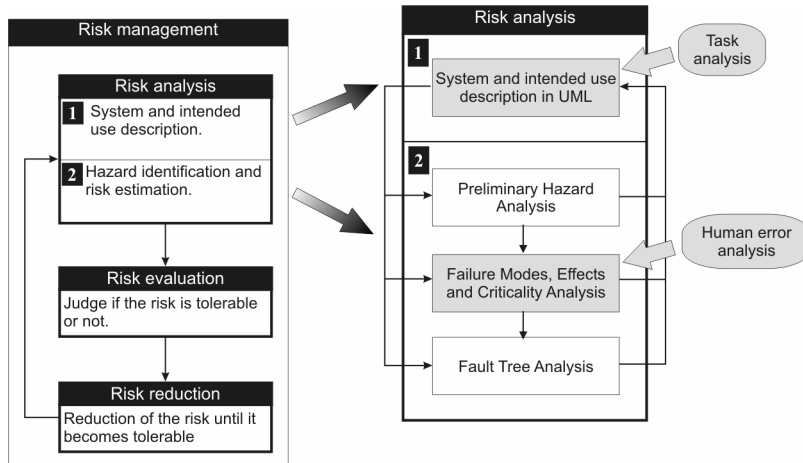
Risk management

Risk analysis

1 System and intended use description.

2 Hazard identification and risk estimation.

Risk evaluation

Judge if the risk is tolerable or not.

Risk reduction

Reduction of the risk until it becomes tolerable

Risk analysis

1

System and intended use description in UML

Task analysis

2

Preliminary Hazard Analysis

Human error analysis

Failure Modes, Effects and Criticality Analysis

Fault Tree Analysis